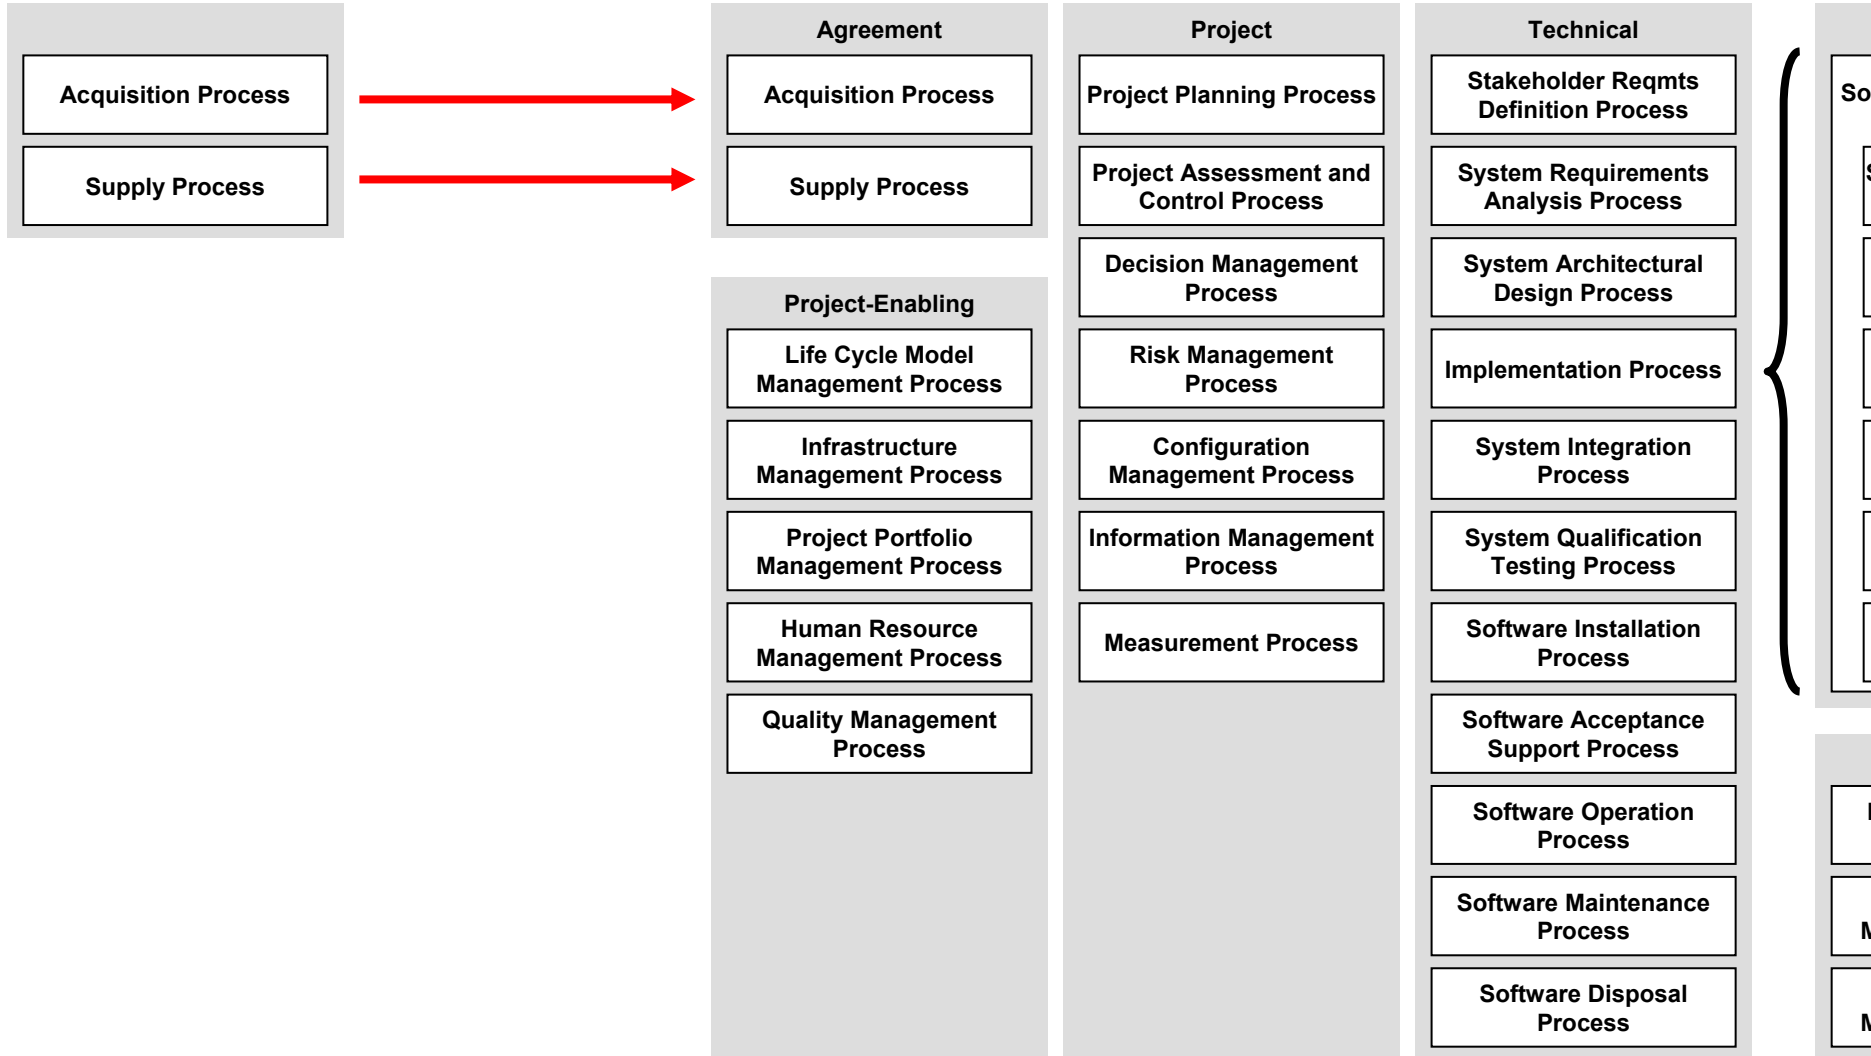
Acquisition Process

Supply Process

Agreement

Acquisition Process

Supply Process

Project-Enabling

Life Cycle Model Management Process

Infrastructure Management Process

Project Portfolio Management Process

Human Resource Management Process

Quality Management Process

Project

Project Planning Process

Project Assessment and Control Process

Decision Management Process

Risk Management Process

Configuration Management Process

Information Management Process

Measurement Process

Technical

Stakeholder Reqmts Definition Process

System Requirements Analysis Process

System Architectural Design Process

Implementation Process

System Integration Process

System Qualification Testing Process

Software Installation Process

Software Acceptance Support Process

Software Operation Process

Software Maintenance Process

Software Disposal Process

So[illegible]

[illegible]

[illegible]

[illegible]

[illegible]